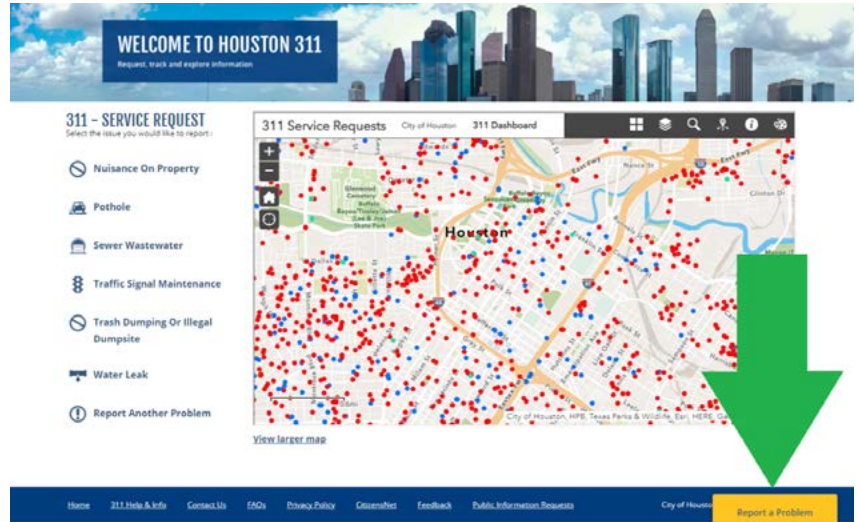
WELCOME TO HOUSTON 311
Request, track and explore information

311 - SERVICE REQUEST
Select the issue you would like to report :

Nuisance On Property

Pothole

Sewer Wastewater

Traffic Signal Maintenance

Trash Dumping Or Illegal Dumpsite

Water Leak

Report Another Problem

311 Service Requests City of Houston 311 Dashboard

Houston

City of Houston, HPB, Texas Parks & Wildlife, Esri, HERE, Ga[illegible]

View larger map

Home 311 Help & Info Contact Us FAQs Privacy Policy CitizensNet Feedback Public Information Requests City of Housto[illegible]

Report a Problem